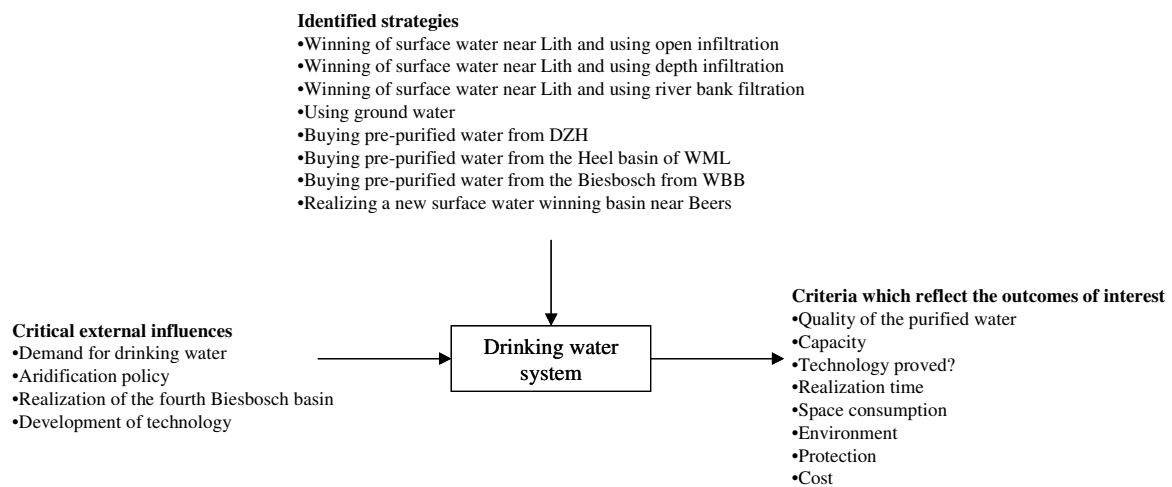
**Identified strategies**
•Winning of surface water near Lith and using open infiltration
•Winning of surface water near Lith and using depth infiltration
•Winning of surface water near Lith and using river bank filtration
•Using ground water
•Buying pre-purified water from DZH
•Buying pre-purified water from the Heel basin of WML
•Buying pre-purified water from the Biesbosch from WBB
•Realizing a new surface water winning basin near Beers

**Critical external influences**
•Demand for drinking water
•Aridification policy
•Realization of the fourth Biesbosch basin
•Development of technology

Drinking water system

**Criteria which reflect the outcomes of interest**
•Quality of the purified water
•Capacity
•Technology proved?
•Realization time
•Space consumption
•Environment
•Protection
•Cost